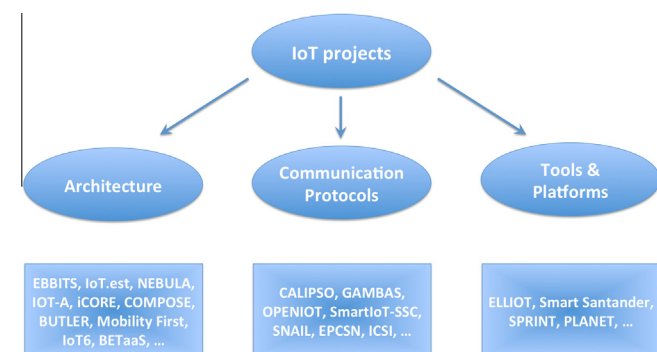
IoT projects

Architecture

Communication Protocols

Tools & Platforms

EBBITS, IoT.est, NEBULA, IOT-A, iCORE, COMPOSE, BUTLER, Mobility First, IoT6, BETaaS, ...

CALIPSO, GAMBAS, OPENIOT, SmartIoT-SSC, SNAIL, EPCSN, ICSI, ...

ELLIOT, Smart Santander, SPRINT, PLANET, ...